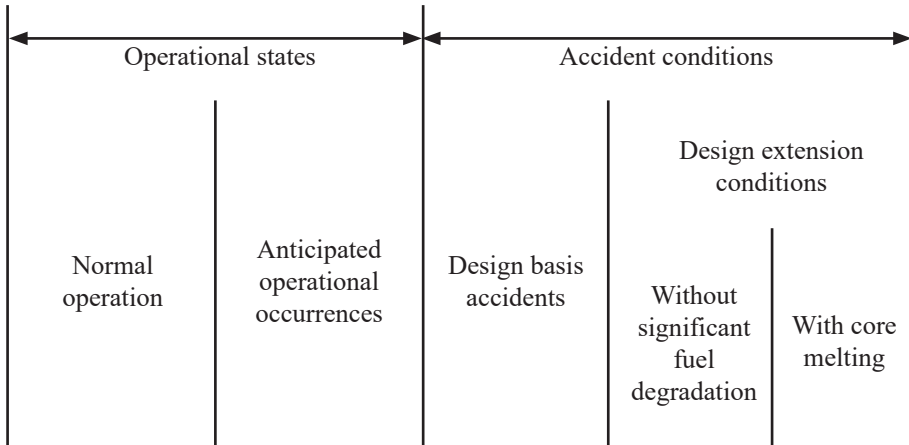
Operational states

Accident conditions

Normal operation

Anticipated operational occurrences

Design basis accidents

Design extension conditions

Without significant fuel degradation

With core melting